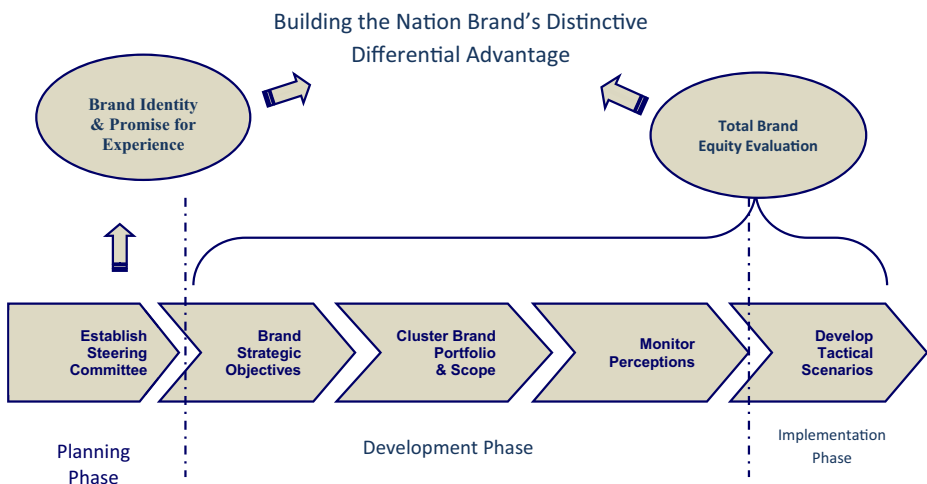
Building the Nation Brand's Distinctive Differential Advantage

Brand Identity & Promise for Experience

Total Brand Equity Evaluation

Establish Steering Committee

Brand Strategic Objectives

Cluster Brand Portfolio & Scope

Monitor Perceptions

Develop Tactical Scenarios

Planning Phase

Development Phase

Implementation Phase